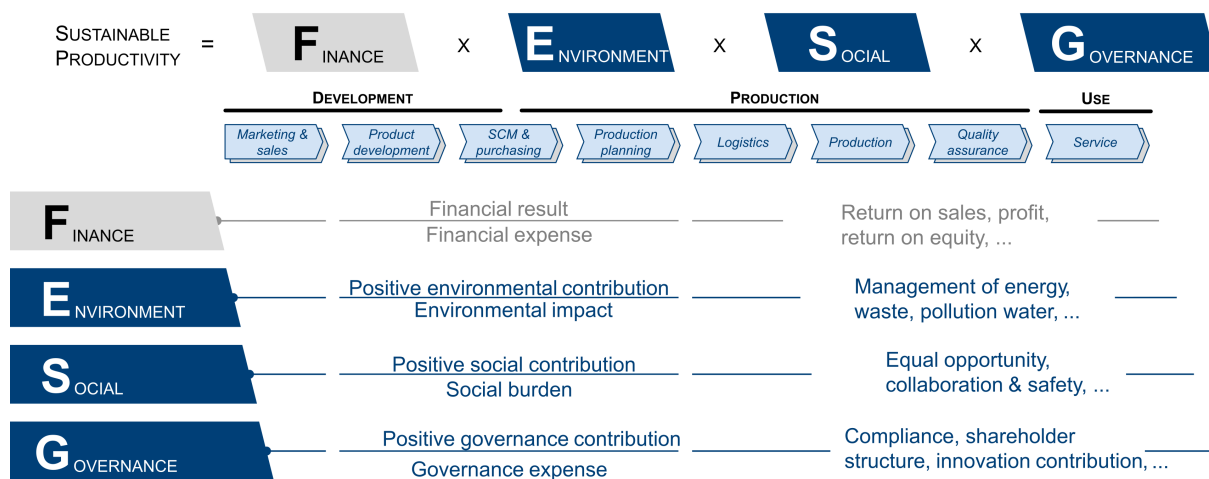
SUSTAINABLE PRODUCTIVITY = FINANCE x ENVIRONMENT x SOCIAL x GOVERNANCE

DEVELOPMENT

PRODUCTION

USE

Marketing & sales

Product development

SCM & purchasing

Production planning

Logistics

Production

Quality assurance

Service

FINANCE

$\frac{\text{Financial result}}{\text{Financial expense}}$

Return on sales, profit, return on equity, ...

ENVIRONMENT

$\frac{\text{Positive environmental contribution}}{\text{Environmental impact}}$

Management of energy, waste, pollution water, ...

SOCIAL

$\frac{\text{Positive social contribution}}{\text{Social burden}}$

Equal opportunity, collaboration & safety, ...

GOVERNANCE

$\frac{\text{Positive governance contribution}}{\text{Governance expense}}$

Compliance, shareholder structure, innovation contribution, ...